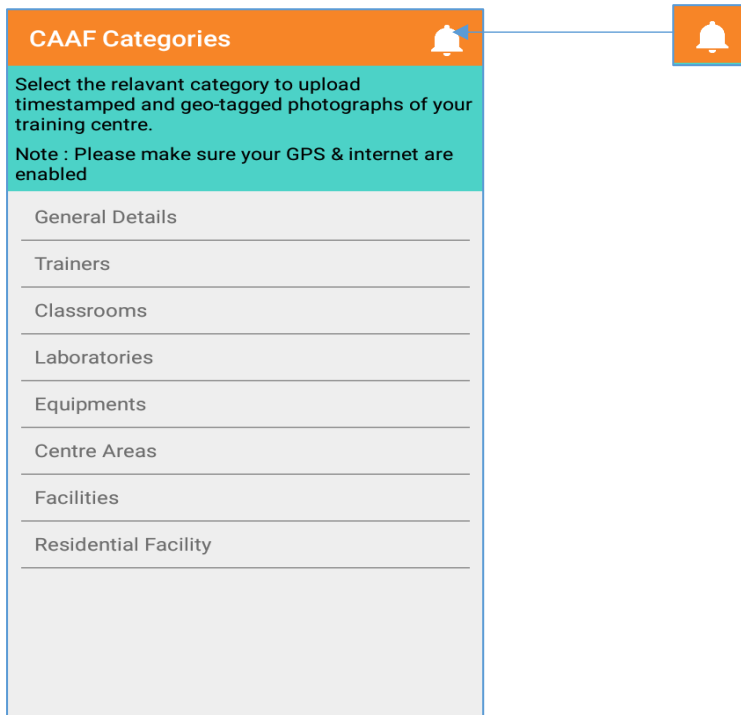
CAAF Categories

Select the relavant category to upload timestamped and geo-tagged photographs of your training centre.

Note : Please make sure your GPS & internet are enabled

General Details

Trainers

Classrooms

Laboratories

Equipments

Centre Areas

Facilities

Residential Facility